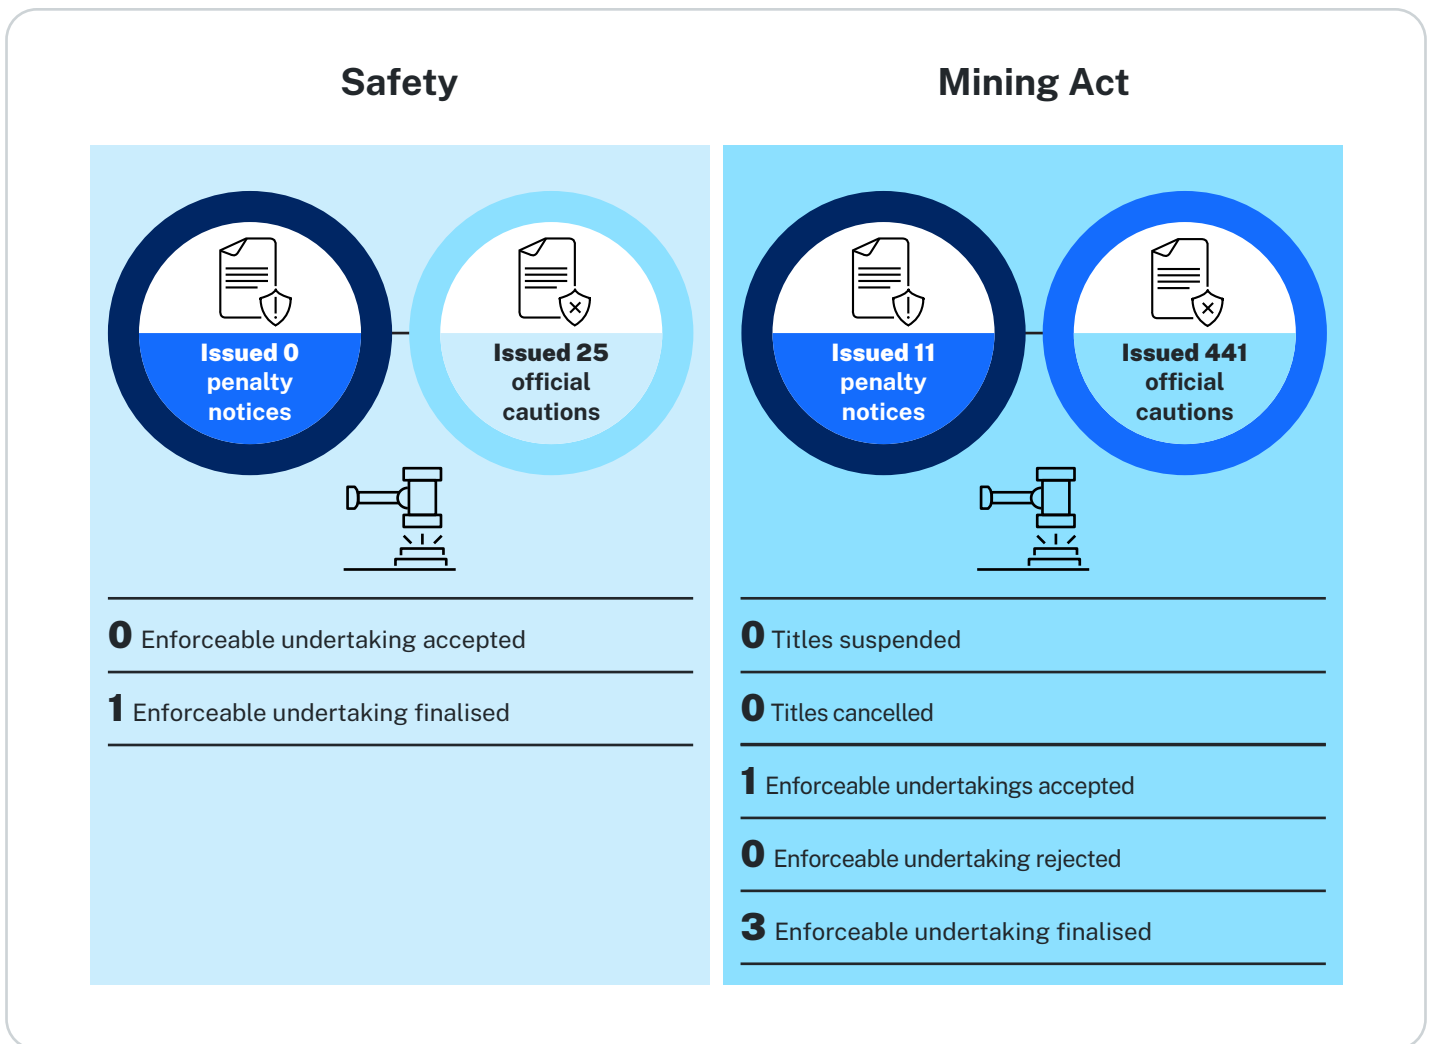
Safety

Issued 0 penalty notices

Issued 25 official cautions

0 Enforceable undertaking accepted

1 Enforceable undertaking finalised

Mining Act

Issued 11 penalty notices

Issued 441 official cautions

0 Titles suspended

0 Titles cancelled

1 Enforceable undertakings accepted

0 Enforceable undertaking rejected

3 Enforceable undertaking finalised